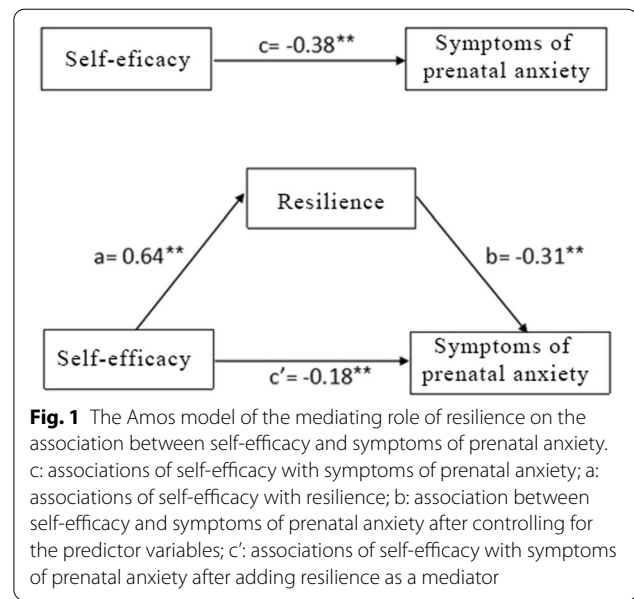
Self-eficacy

c= -0.38**

Symptoms of prenatal anxiety

Resilience

a= 0.64**

b= -0.31**

Self-efficacy

c′= -0.18**

Symptoms of prenatal anxiety

**Fig. 1** The Amos model of the mediating role of resilience on the association between self-efficacy and symptoms of prenatal anxiety. c: associations of self-efficacy with symptoms of prenatal anxiety; a: associations of self-efficacy with resilience; b: association between self-efficacy and symptoms of prenatal anxiety after controlling for the predictor variables; c′: associations of self-efficacy with symptoms of prenatal anxiety after adding resilience as a mediator